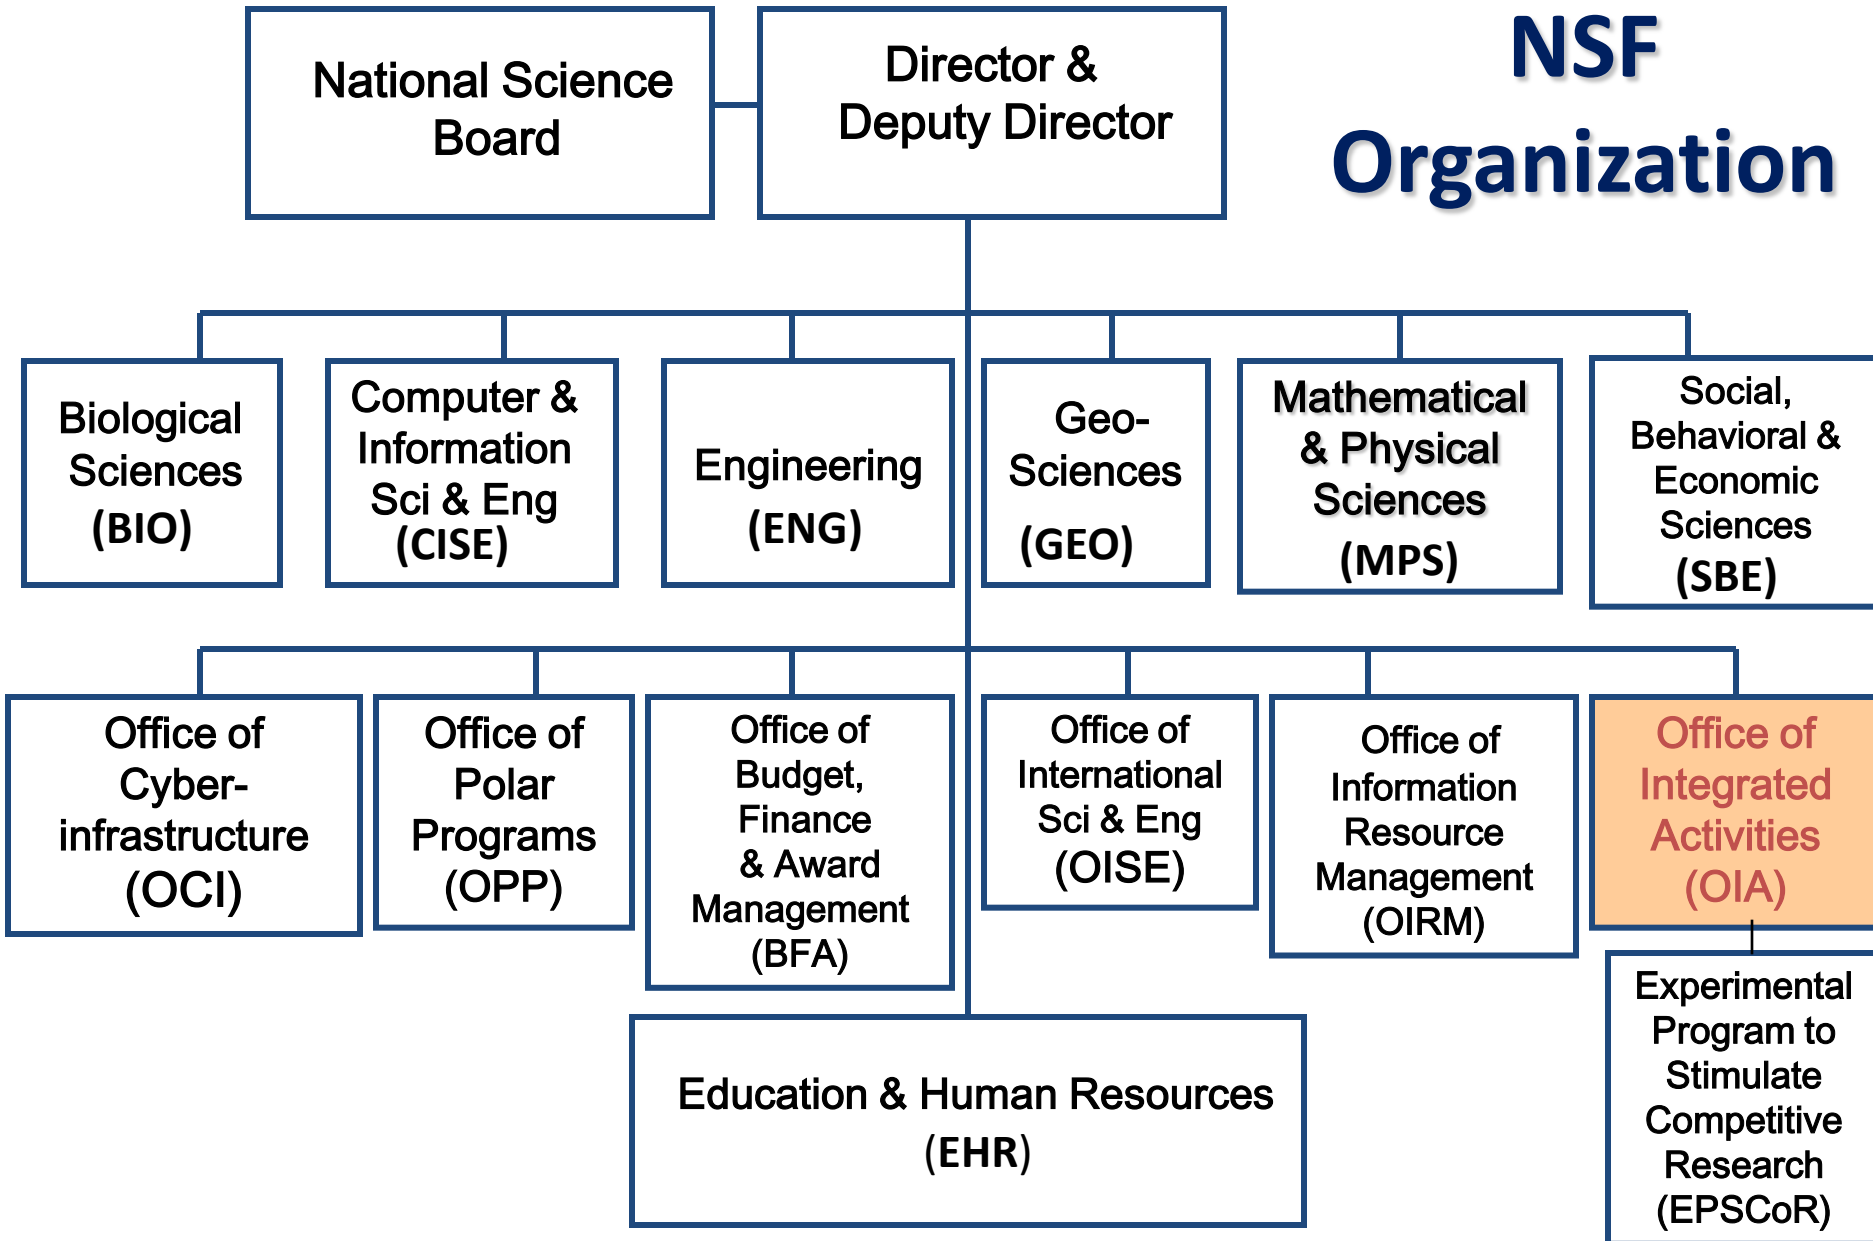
NSF Organization

National Science Board

Director & Deputy Director

Biological Sciences (BIO)

Computer & Information Sci & Eng (CISE)

Engineering (ENG)

Geo-Sciences (GEO)

Mathematical & Physical Sciences (MPS)

Social, Behavioral & Economic Sciences (SBE)

Office of Cyber-infrastructure (OCI)

Office of Polar Programs (OPP)

Office of Budget, Finance & Award Management (BFA)

Office of International Sci & Eng (OISE)

Office of Information Resource Management (OIRM)

Office of Integrated Activities (OIA)

Experimental Program to Stimulate Competitive Research (EPSCoR)

Education & Human Resources (EHR)